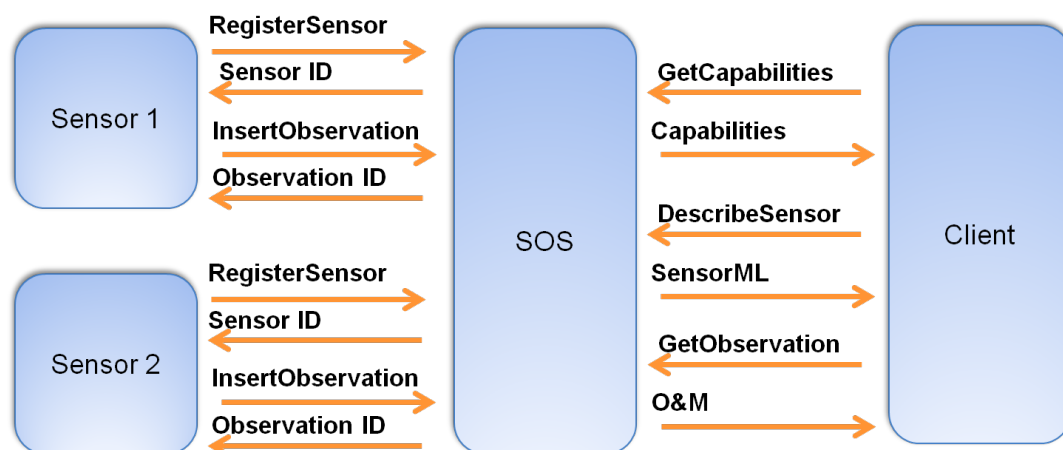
RegisterSensor
Sensor ID
Sensor 1
InsertObservation
Observation ID
RegisterSensor
Sensor ID
Sensor 2
InsertObservation
Observation ID
SOS
GetCapabilities
Capabilities
DescribeSensor
SensorML
GetObservation
O&M
Client